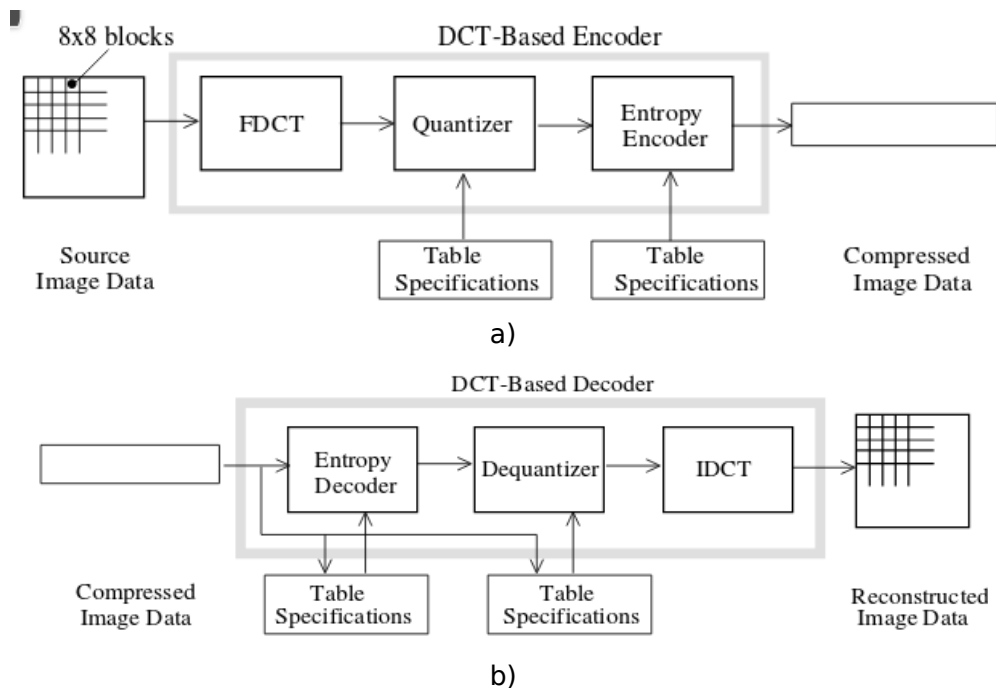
8x8 blocks

DCT-Based Encoder

FDCT

Quantizer

Entropy Encoder

Source Image Data

Table Specifications

Table Specifications

Compressed Image Data

a)

DCT-Based Decoder

Entropy Decoder

Dequantizer

IDCT

Compressed Image Data

Table Specifications

Table Specifications

Reconstructed Image Data

b)